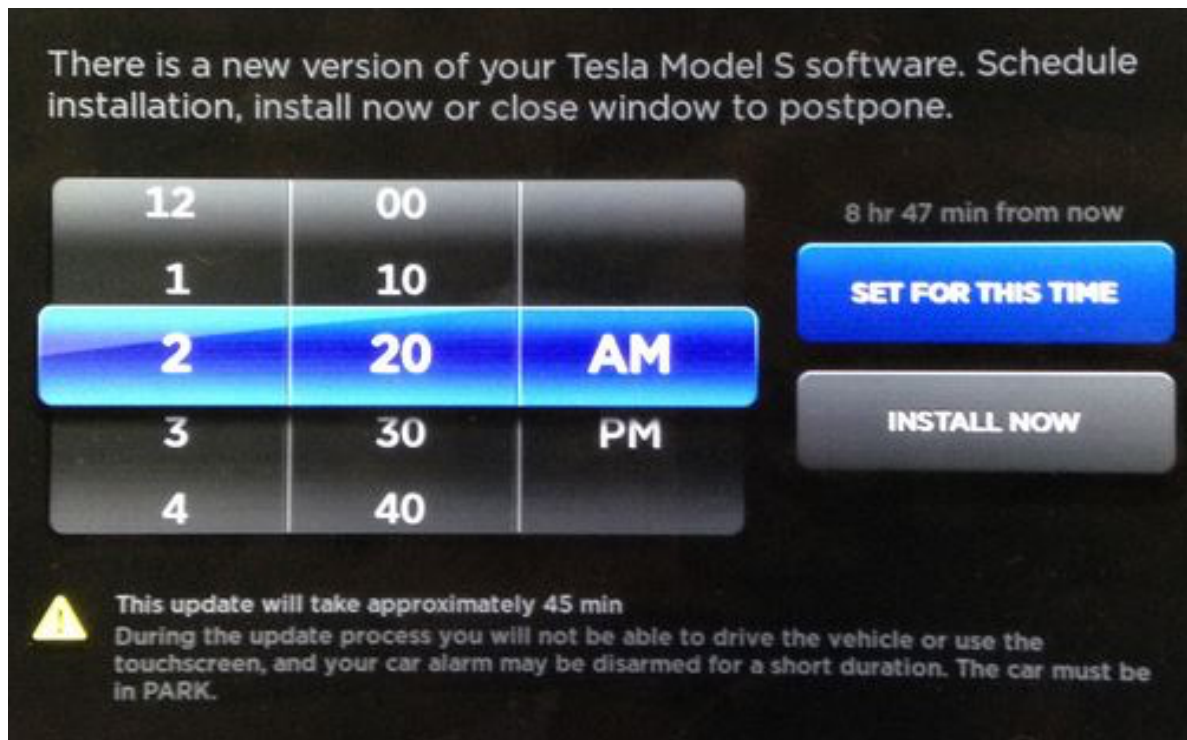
There is a new version of your Tesla Model S software. Schedule installation, install now or close window to postpone.

12
1
2
3
4

00
10
20
30
40

AM
PM

8 hr 47 min from now

SET FOR THIS TIME

INSTALL NOW

This update will take approximately 45 min
During the update process you will not be able to drive the vehicle or use the touchscreen, and your car alarm may be disarmed for a short duration. The car must be in PARK.